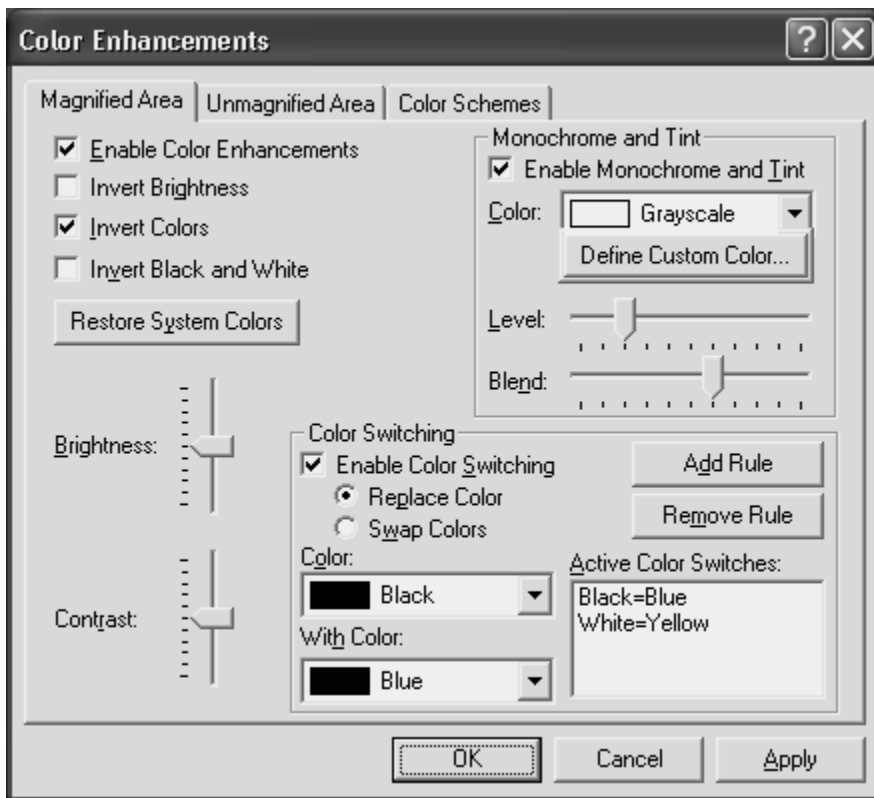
Color Enhancements

Magnified Area | Unmagnified Area | Color Schemes

Enable Color Enhancements
Invert Brightness
Invert Colors
Invert Black and White

Restore System Colors

Monochrome and Tint
Enable Monochrome and Tint
Color: Grayscale
Define Custom Color...
Level:
Blend:

Brightness:

Contrast:

Color Switching
Enable Color Switching
Replace Color
Swap Colors
Color:
Black
With Color:
Blue

Add Rule
Remove Rule
Active Color Switches:
Black=Blue
White=Yellow

OK
Cancel
Apply